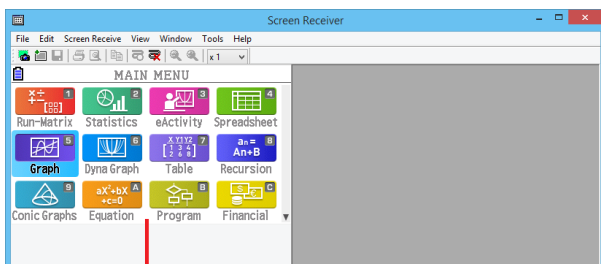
Screen Receiver

File Edit Screen Receive View Window Tools Help

x 1

MAIN MENU

1 Run-Matrix
2 Statistics
3 eActivity
4 Spreadsheet
5 Graph
6 Dyna Graph
7 Table
8 Recursion
9 Conic Graphs
A Equation
B Program
C Financial

$a_n=$ $A_n+B$

$aX^2+bX+c=0$